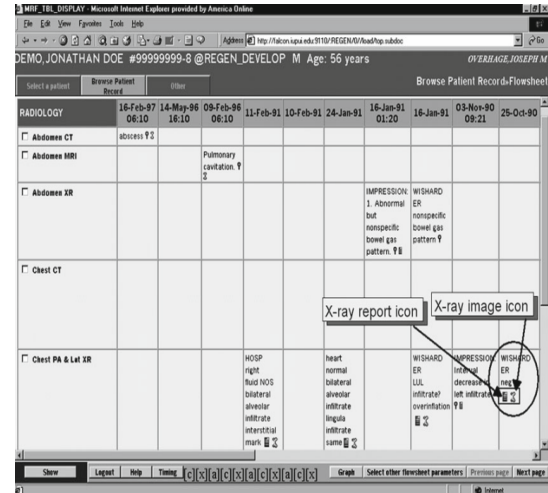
MRF_TBL_DISPLAY - Microsoft Internet Explorer provided by America Online
File Edit View Favorites Tools Help
Address http://falcon.iupui.edu:9110/REGEN/0/load/top.subdoc
Go

DEMO, JONATHAN DOE #99999999-8 @REGEN_DEVELOP M Age: 56 years
OVERHAGE,JOSEPH M

Select a patient | Browse Patient Record | Other
Browse Patient Record»Flowsheet

| RADIOLOGY | 16-Feb-97 06:10 | 14-May-96 16:10 | 09-Feb-96 06:10 | 11-Feb-91 | 10-Feb-91 | 24-Jan-91 | 16-Jan-91 01:20 | 16-Jan-91 | 03-Nov-90 09:21 | 25-Oct-90 |
|---|---|---|---|---|---|---|---|---|---|---|
| Abdomen CT | abscess | | | | | | | | | |
| Abdomen MRI | | | Pulmonary cavitation. | | | | | | | |
| Abdomen XR | | | | | | | IMPRESSION: 1. Abnormal but nonspecific bowel gas pattern. | WISHARD ER nonspecific bowel gas pattern | | |
| Chest CT | | | | | | | | | | |
| Chest PA & Lat XR | | | | HOSP right fluid NOS bilateral alveolar infiltrate interstitial mark. | | heart normal bilateral alveolar infiltrate lingula infiltrate same | | WISHARD ER LUL infiltrate? overinflation | IMPRESSION: Interval decrease in left infiltrate | WISHARD ER neg |

X-ray report icon
X-ray image icon

Show | Logout | Help | Timing | c | x | a | c | x | a | c | x | a | c | x | Graph | Select other flowsheet parameters | Previous page | Next page
Internet